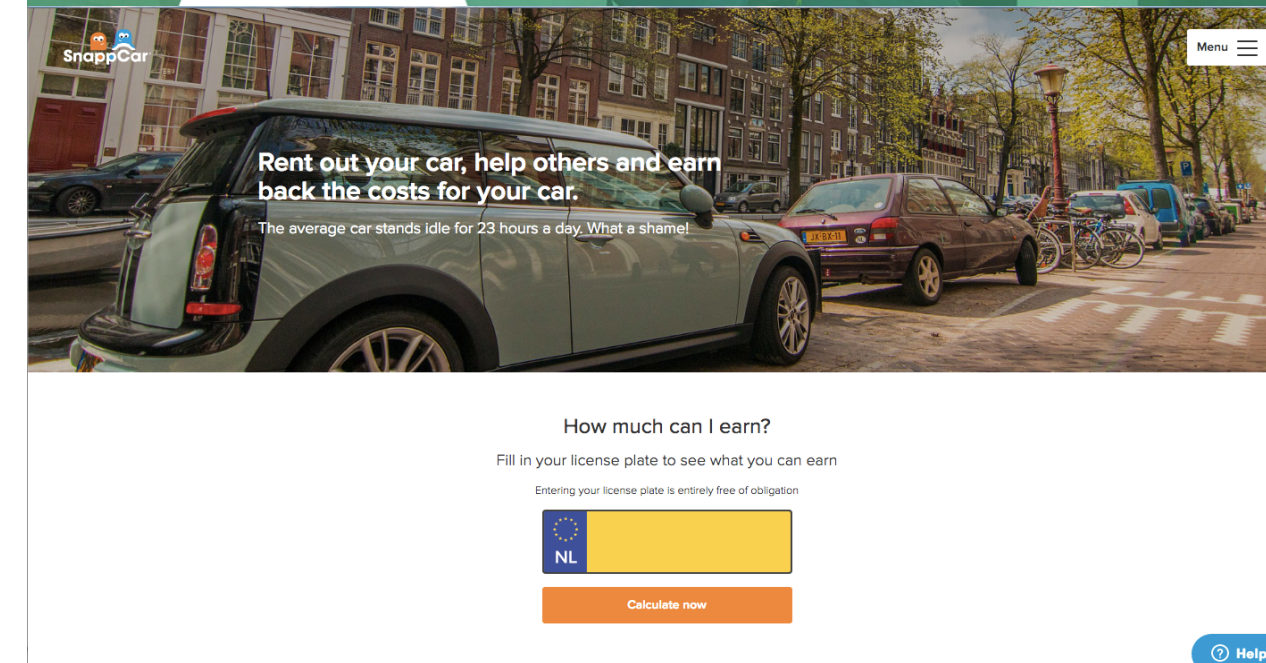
SnappCar

Menu

Rent out your car, help others and earn back the costs for your car.

The average car stands idle for 23 hours a day. What a shame!

JX-BX-11

How much can I earn?

Fill in your license plate to see what you can earn

Entering your license plate is entirely free of obligation

NL

Calculate now

Help